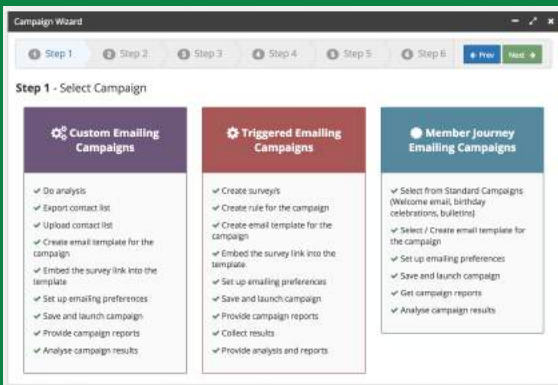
Campaign Wizard

Step 1 Step 2 Step 3 Step 4 Step 5 Step 6 Prev Next

Step 1 - Select Campaign

Custom Emailing Campaigns

✔ Do analysis
✔ Export contact list
✔ Upload contact list
✔ Create email template for the campaign
✔ Embed the survey link into the template
✔ Set up emailing preferences
✔ Save and launch campaign
✔ Provide campaign reports
✔ Analyse campaign results

Triggered Emailing Campaigns

✔ Create survey/s
✔ Create rule for the campaign
✔ Create email template for the campaign
✔ Embed the survey link into the template
✔ Set up emailing preferences
✔ Save and launch campaign
✔ Provide campaign reports
✔ Collect results
✔ Provide analysis and reports

Member Journey Emailing Campaigns

✔ Select from Standard Campaigns (Welcome email, birthday celebrations, bulletins)
✔ Select / Create email template for the campaign
✔ Set up emailing preferences
✔ Save and launch campaign
✔ Get campaign reports
✔ Analyse campaign results